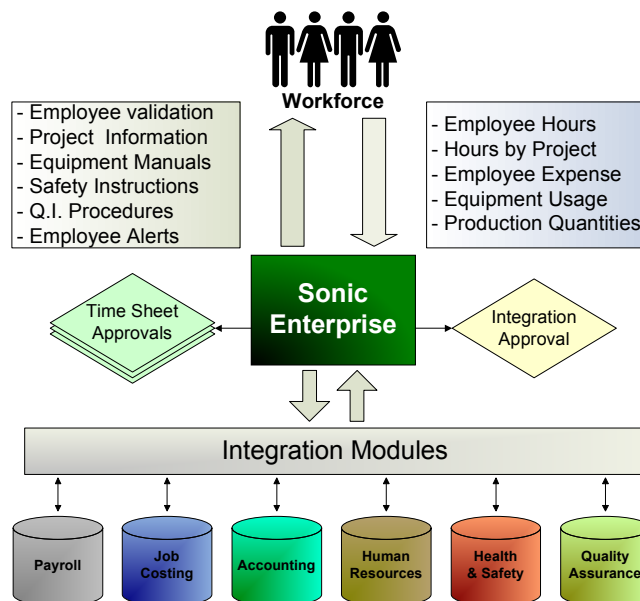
Workforce

- Employee validation
- Project Information
- Equipment Manuals
- Safety Instructions
- Q.I. Procedures
- Employee Alerts

- Employee Hours
- Hours by Project
- Employee Expense
- Equipment Usage
- Production Quantities

Time Sheet Approvals

Sonic Enterprise

Integration Approval

Integration Modules

Payroll

Job Costing

Accounting

Human Resources

Health & Safety

Quality Assurance